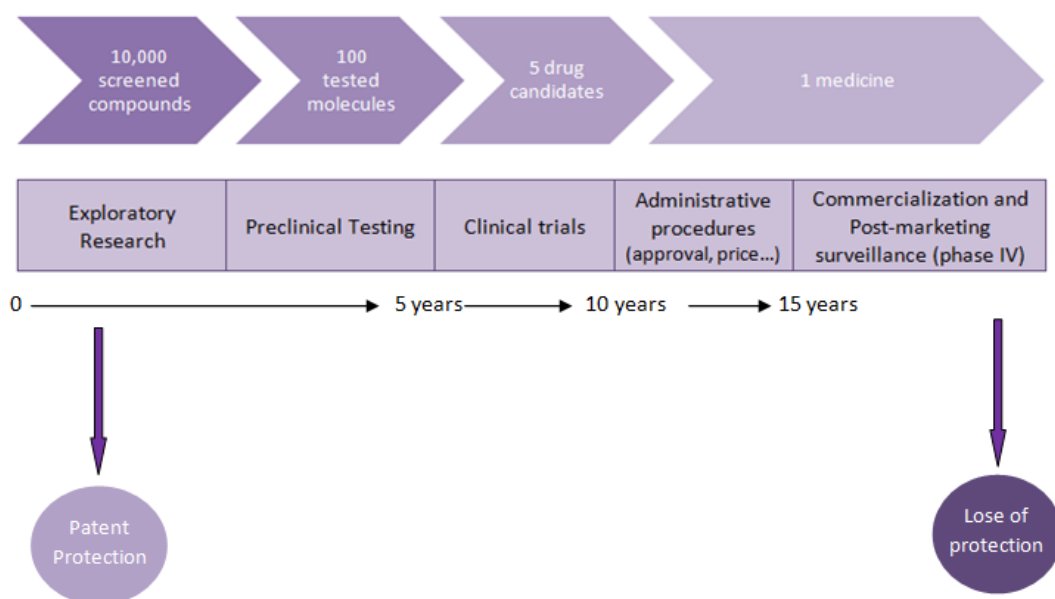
10,000 screened compounds

100 tested molecules

5 drug candidates

1 medicine

Exploratory Research

Preclinical Testing

Clinical trials

Administrative procedures (approval, price...)

Commercialization and Post-marketing surveillance (phase IV)

0

5 years

10 years

15 years

Patent Protection

Lose of protection